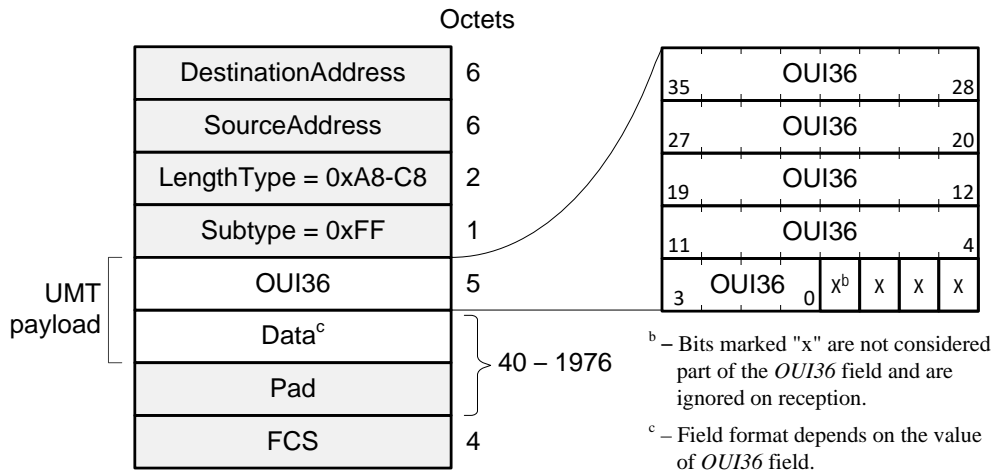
Octets

| | |
|---|---|
| DestinationAddress | 6 |
| SourceAddress | 6 |
| LengthType = 0xA8-C8 | 2 |
| Subtype = 0xFF | 1 |
| OUI36 | 5 |
| Data$^c$ | 40 – 1976 |
| Pad | |
| FCS | 4 |

UMT payload

35 OUI36 28
27 OUI36 20
19 OUI36 12
11 OUI36 4
3 OUI36 0 x$^b$ x x x

$^b$ – Bits marked "x" are not considered part of the OUI36 field and are ignored on reception.

$^c$ – Field format depends on the value of OUI36 field.